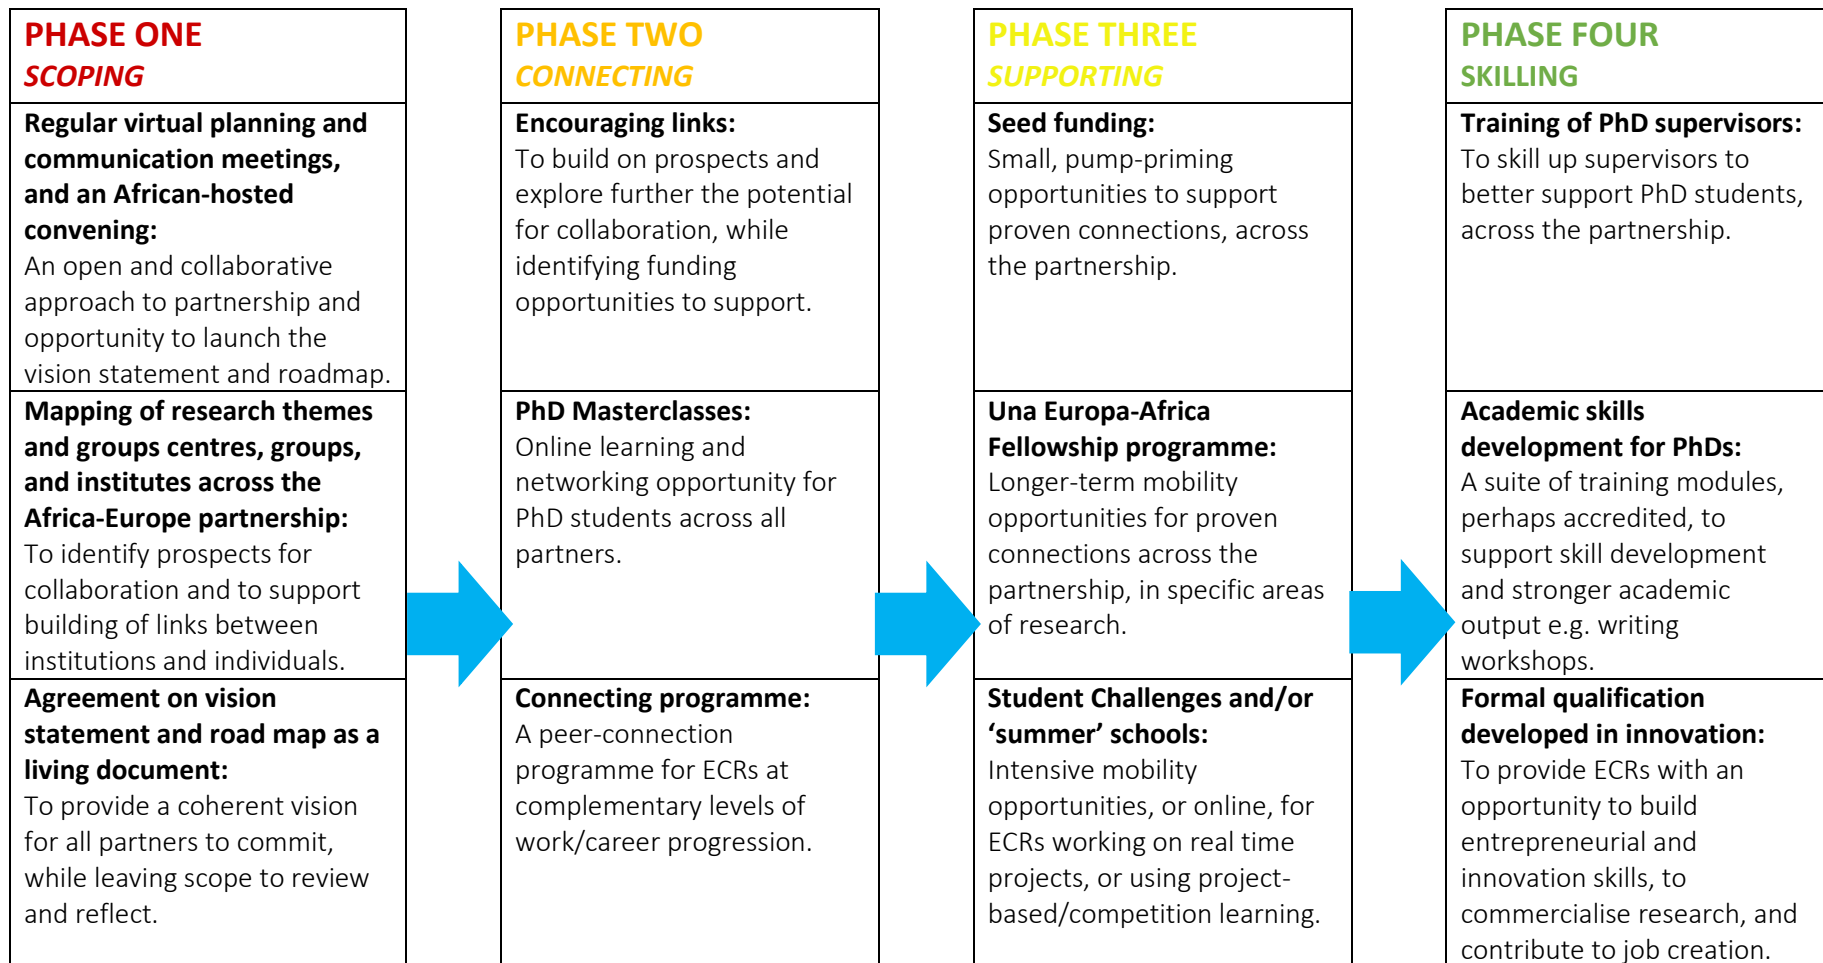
PHASE ONE
SCOPING

Regular virtual planning and communication meetings, and an African-hosted convening:
An open and collaborative approach to partnership and opportunity to launch the vision statement and roadmap.

Mapping of research themes and groups centres, groups, and institutes across the Africa-Europe partnership:
To identify prospects for collaboration and to support building of links between institutions and individuals.

Agreement on vision statement and road map as a living document:
To provide a coherent vision for all partners to commit, while leaving scope to review and reflect.

PHASE TWO
CONNECTING

Encouraging links:
To build on prospects and explore further the potential for collaboration, while identifying funding opportunities to support.

PhD Masterclasses:
Online learning and networking opportunity for PhD students across all partners.

Connecting programme:
A peer-connection programme for ECRs at complementary levels of work/career progression.

PHASE THREE
SUPPORTING

Seed funding:
Small, pump-priming opportunities to support proven connections, across the partnership.

Una Europa-Africa Fellowship programme:
Longer-term mobility opportunities for proven connections across the partnership, in specific areas of research.

Student Challenges and/or ‘summer’ schools:
Intensive mobility opportunities, or online, for ECRs working on real time projects, or using project-based/competition learning.

PHASE FOUR
SKILLING

Training of PhD supervisors:
To skill up supervisors to better support PhD students, across the partnership.

Academic skills development for PhDs:
A suite of training modules, perhaps accredited, to support skill development and stronger academic output e.g. writing workshops.

Formal qualification developed in innovation:
To provide ECRs with an opportunity to build entrepreneurial and innovation skills, to commercialise research, and contribute to job creation.